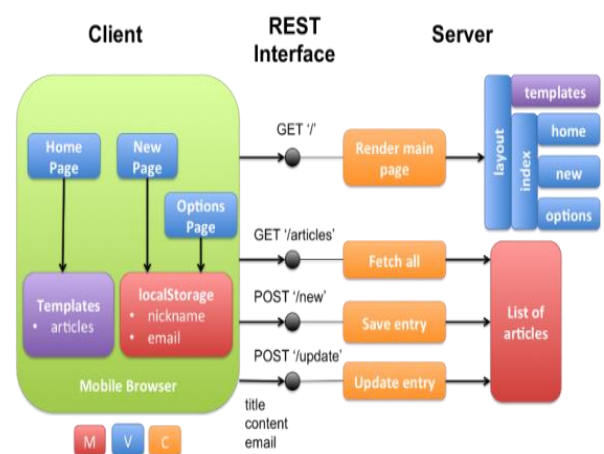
Client

REST Interface

Server

Home Page

New Page

Options Page

Templates
• articles

localStorage
• nickname
• email

Mobile Browser

M V C

GET '/'

GET '/articles'

POST '/new'

POST '/update'

title
content
email

Render main page

Fetch all

Save entry

Update entry

layout

index

templates

home

new

options

List of articles